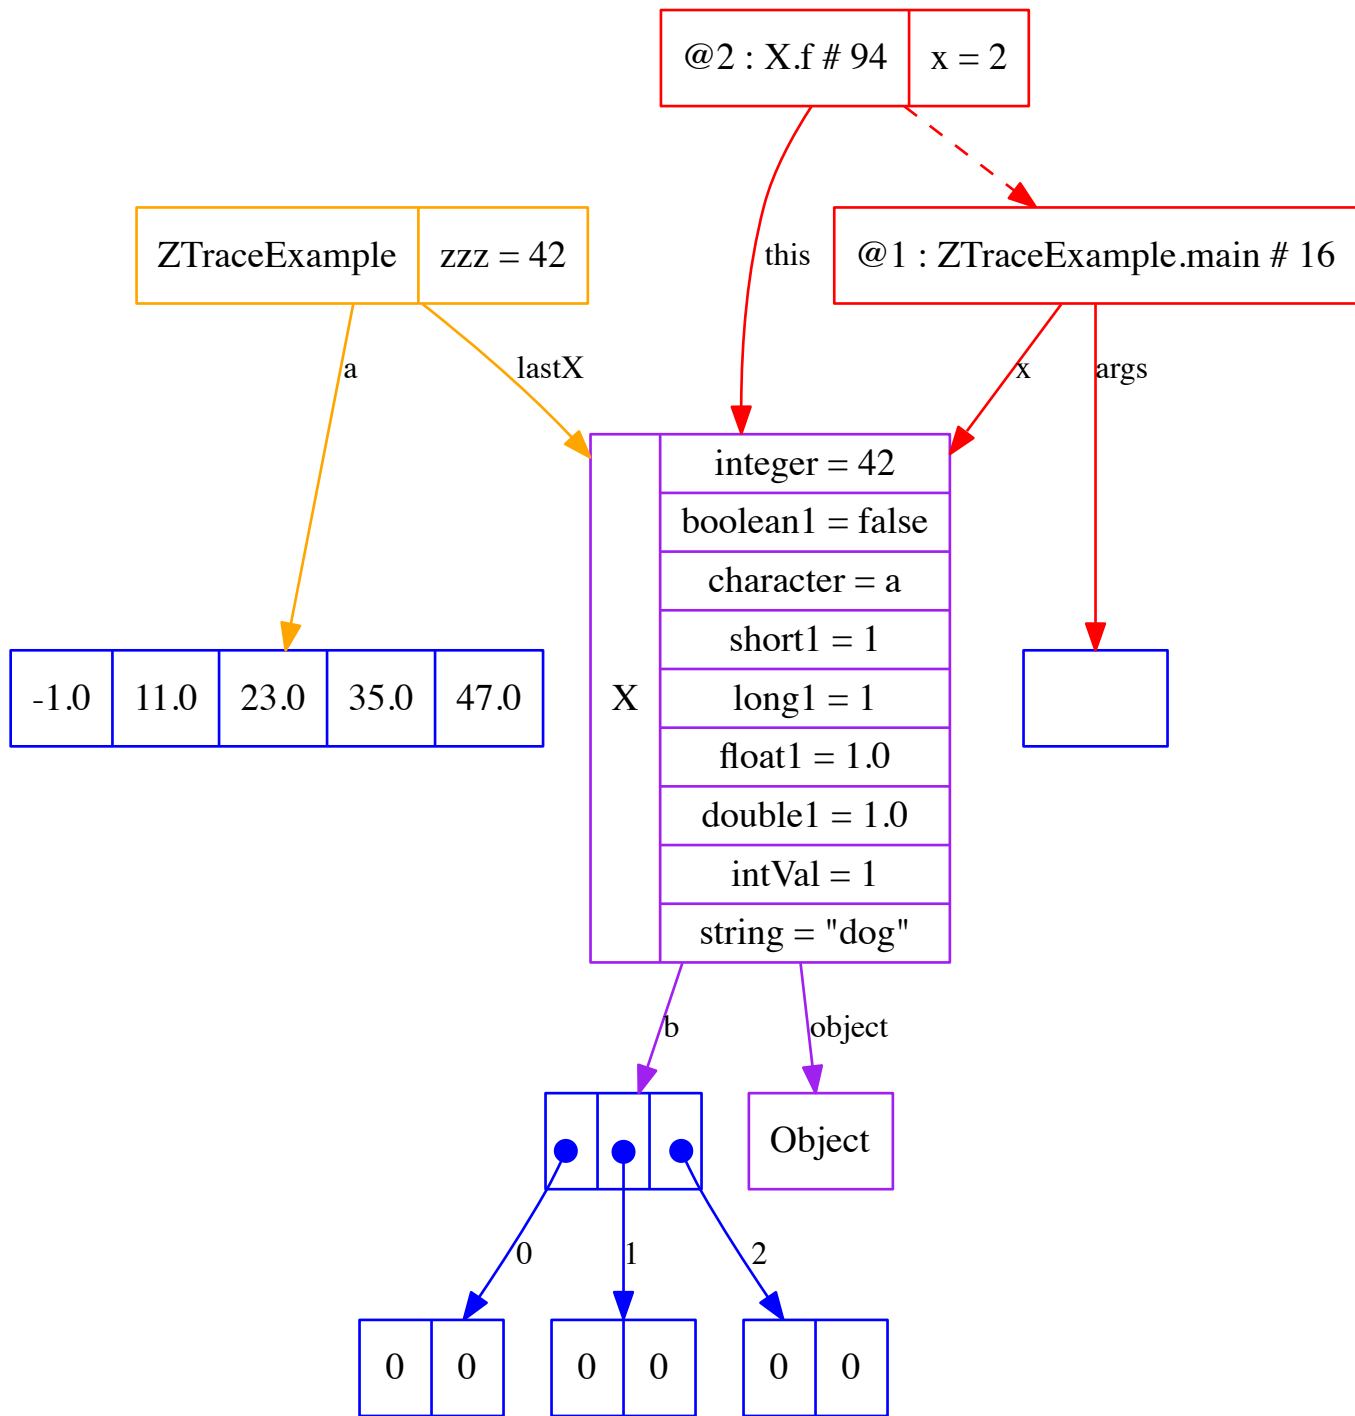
| @2 : X.f # 94 | x = 2 |
|---|---|

| ZTraceExample | zzz = 42 |
|---|---|

this

| @1 : ZTraceExample.main # 16 |
|---|

a

lastX

x

args

| X | integer = 42 |
|---|---|
| | boolean1 = false |
| | character = a |
| | short1 = 1 |
| | long1 = 1 |
| | float1 = 1.0 |
| | double1 = 1.0 |
| | intVal = 1 |
| | string = "dog" |

| -1.0 | 11.0 | 23.0 | 35.0 | 47.0 |
|---|---|---|---|---|

b

object

Object

0

1

2

| 0 | 0 |
|---|---|

| 0 | 0 |
|---|---|

| 0 | 0 |
|---|---|